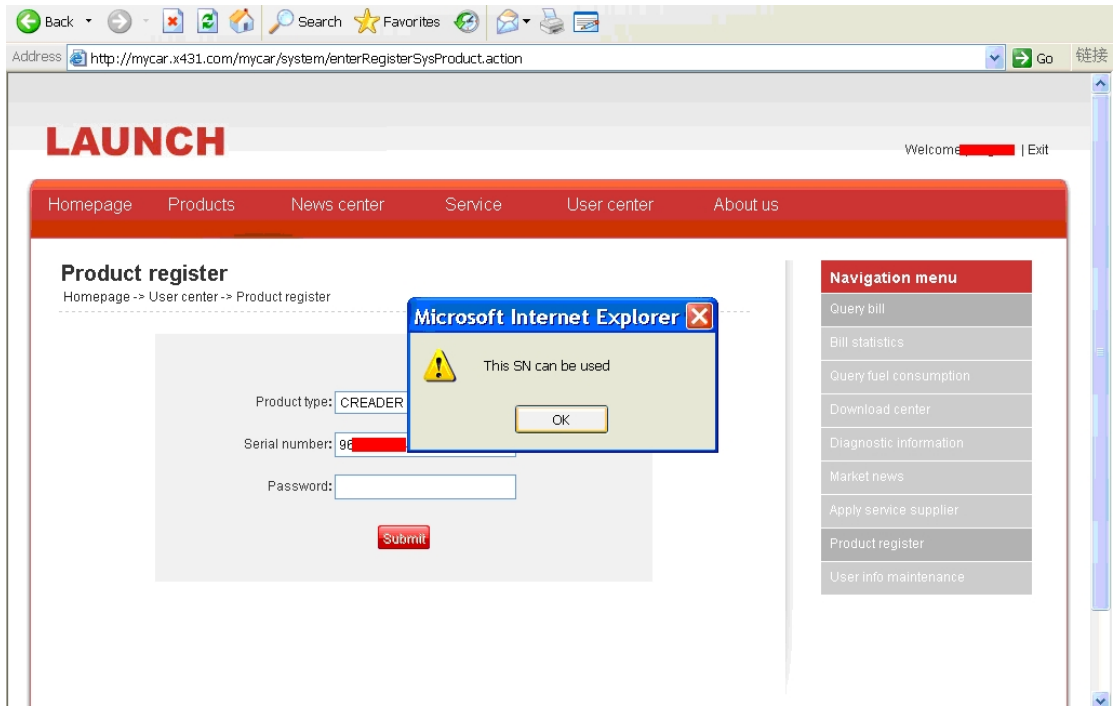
Back Search Favorites

Address http://mycar.x431.com/mycar/system/enterRegisterSysProduct.action Go 链接

LAUNCH

Welcome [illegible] | Exit

Homepage Products News center Service User center About us

Product register

Homepage -> User center -> Product register

Product type: CREADER

Serial number: 96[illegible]

Password:

Submit

Microsoft Internet Explorer

This SN can be used

OK

Navigation menu

Query bill

Bill statistics

Query fuel consumption

Download center

Diagnostic information

Market news

Apply service supplier

Product register

User info maintenance